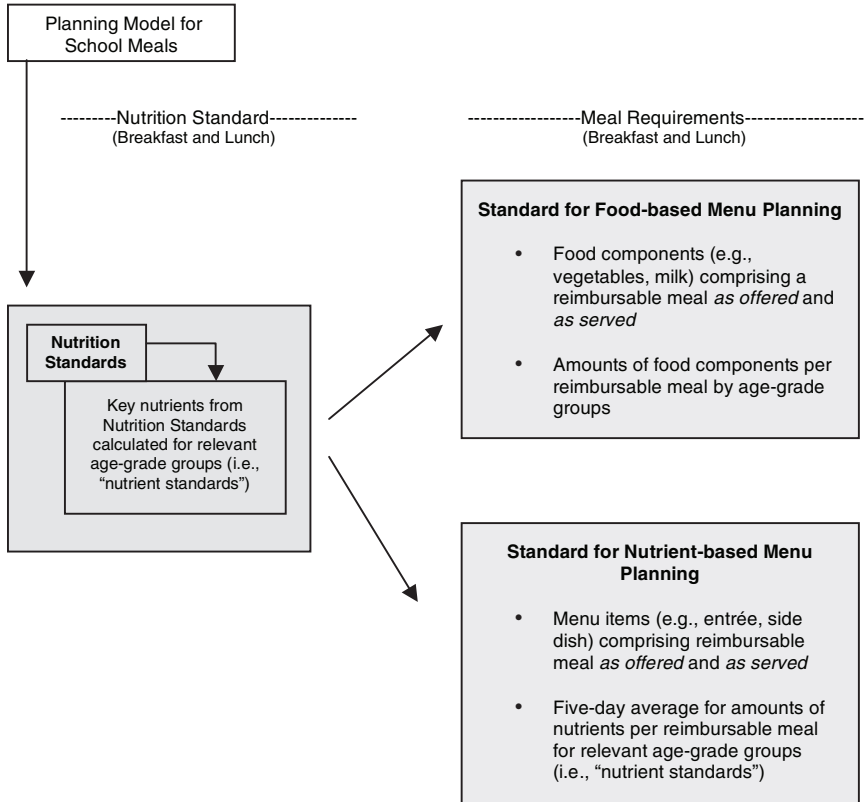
Planning Model for School Meals

---------Nutrition Standard-------------
(Breakfast and Lunch)

-----------------Meal Requirements------------------
(Breakfast and Lunch)

Nutrition Standards

Key nutrients from Nutrition Standards calculated for relevant age-grade groups (i.e., "nutrient standards")

Standard for Food-based Menu Planning

• Food components (e.g., vegetables, milk) comprising a reimbursable meal *as offered* and *as served*

• Amounts of food components per reimbursable meal by age-grade groups

Standard for Nutrient-based Menu Planning

• Menu items (e.g., entrée, side dish) comprising reimbursable meal *as offered* and *as served*

• Five-day average for amounts of nutrients per reimbursable meal for relevant age-grade groups (i.e., "nutrient standards")